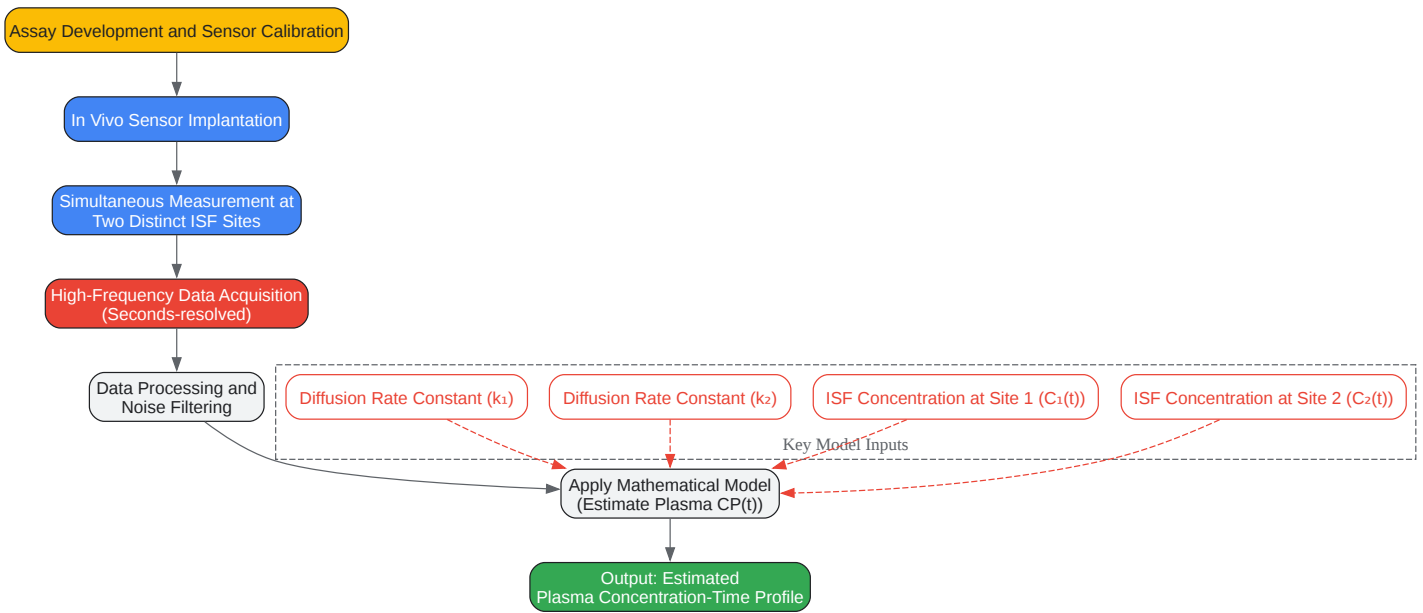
Assay Development and Sensor Calibration

In Vivo Sensor Implantation

Simultaneous Measurement at Two Distinct ISF Sites

High-Frequency Data Acquisition (Seconds-resolved)

Data Processing and Noise Filtering

Diffusion Rate Constant ($k_1$)

Diffusion Rate Constant ($k_2$)

ISF Concentration at Site 1 ($C_1(t)$)

ISF Concentration at Site 2 ($C_2(t)$)

Key Model Inputs

Apply Mathematical Model (Estimate Plasma CP(t))

Output: Estimated Plasma Concentration-Time Profile